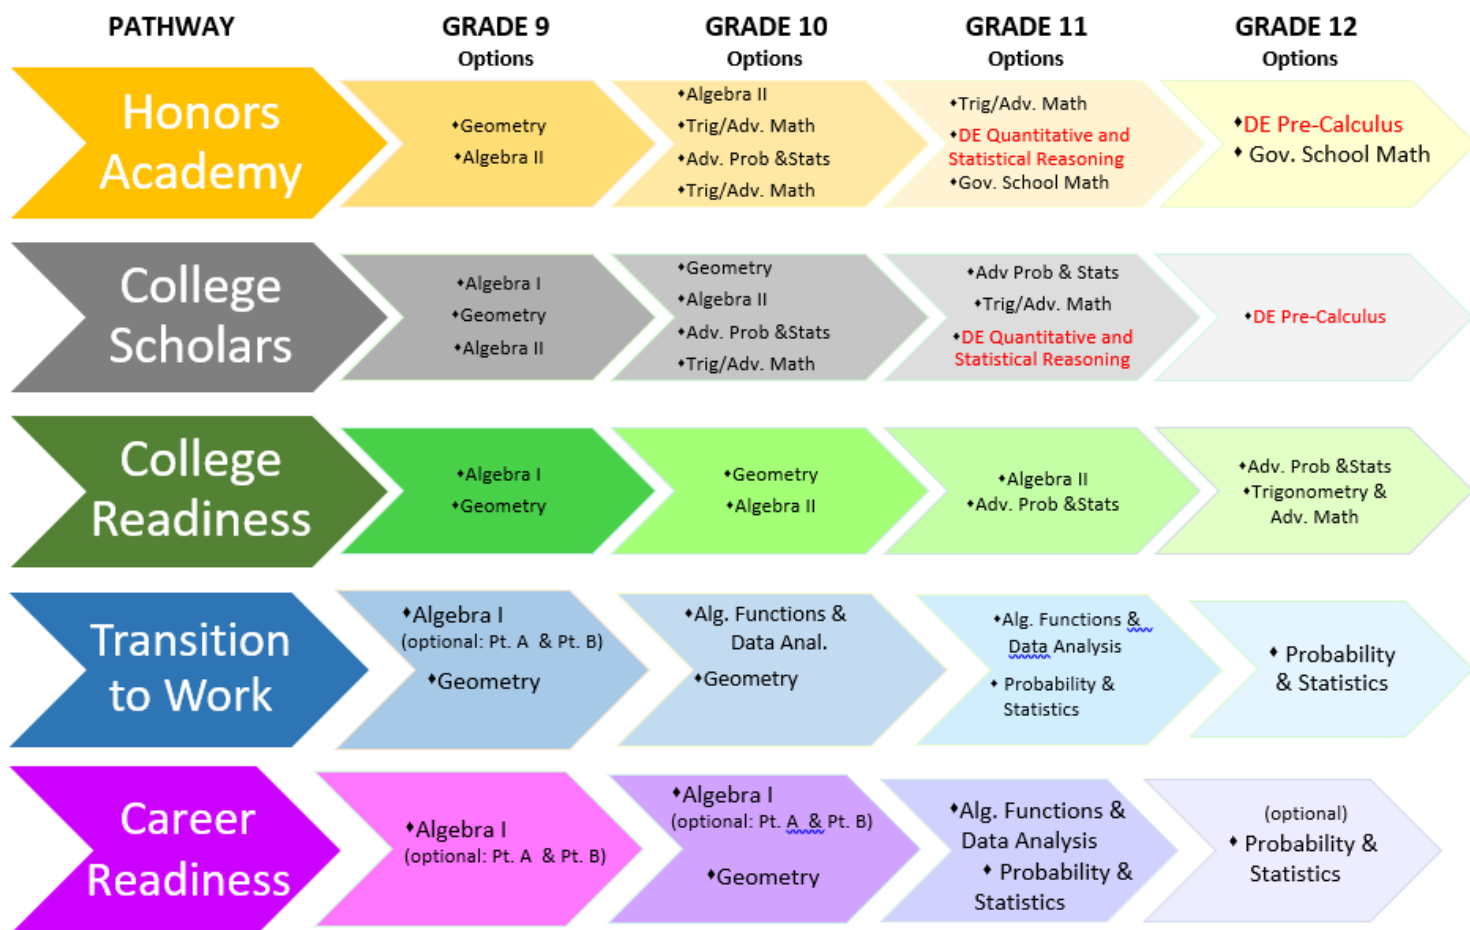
| PATHWAY | GRADE 9 Options | GRADE 10 Options | GRADE 11 Options | GRADE 12 Options |
|---|---|---|---|---|
| Honors Academy | •Geometry •Algebra II | •Algebra II •Trig/Adv. Math •Adv. Prob &Stats •Trig/Adv. Math | •Trig/Adv. Math •DE Quantitative and Statistical Reasoning •Gov. School Math | •DE Pre-Calculus • Gov. School Math |
| College Scholars | •Algebra I •Geometry •Algebra II | •Geometry •Algebra II •Adv. Prob &Stats •Trig/Adv. Math | •Adv Prob & Stats •Trig/Adv. Math •DE Quantitative and Statistical Reasoning | •DE Pre-Calculus |
| College Readiness | •Algebra I •Geometry | •Geometry •Algebra II | •Algebra II •Adv. Prob &Stats | •Adv. Prob &Stats •Trigonometry & Adv. Math |
| Transition to Work | •Algebra I (optional: Pt. A & Pt. B) •Geometry | •Alg. Functions & Data Anal. •Geometry | •Alg. Functions & Data Analysis • Probability & Statistics | • Probability & Statistics |
| Career Readiness | •Algebra I (optional: Pt. A & Pt. B) | •Algebra I (optional: Pt. A & Pt. B) •Geometry | •Alg. Functions & Data Analysis • Probability & Statistics | (optional) • Probability & Statistics |